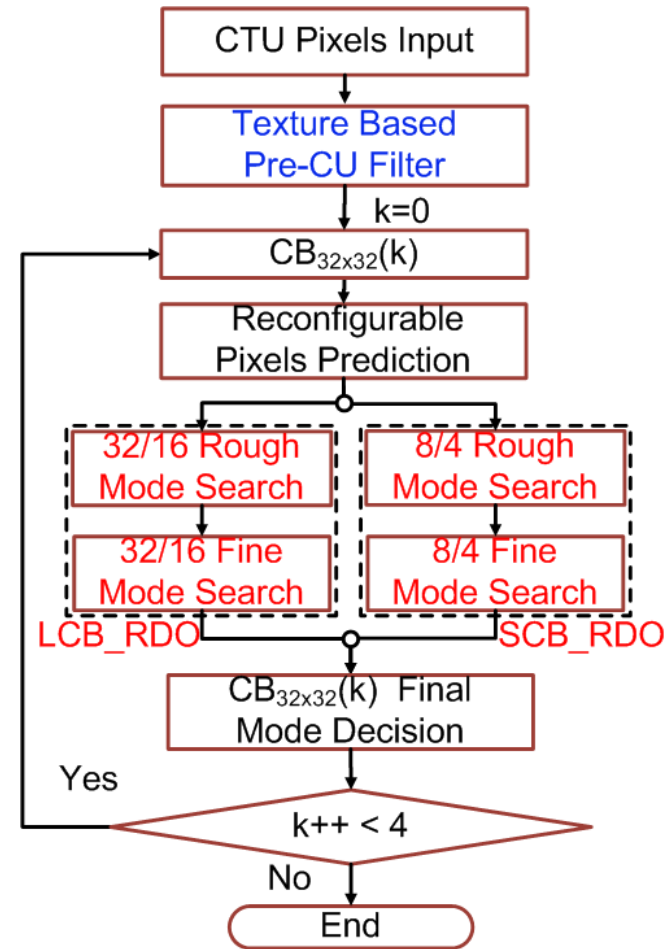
CTU Pixels Input

Texture Based Pre-CU Filter

k=0

$CB_{32x32}(k)$

Reconfigurable Pixels Prediction

32/16 Rough Mode Search

32/16 Fine Mode Search

LCB_RDO

8/4 Rough Mode Search

8/4 Fine Mode Search

SCB_RDO

$CB_{32x32}(k)$ Final Mode Decision

Yes

k++ < 4

No

End